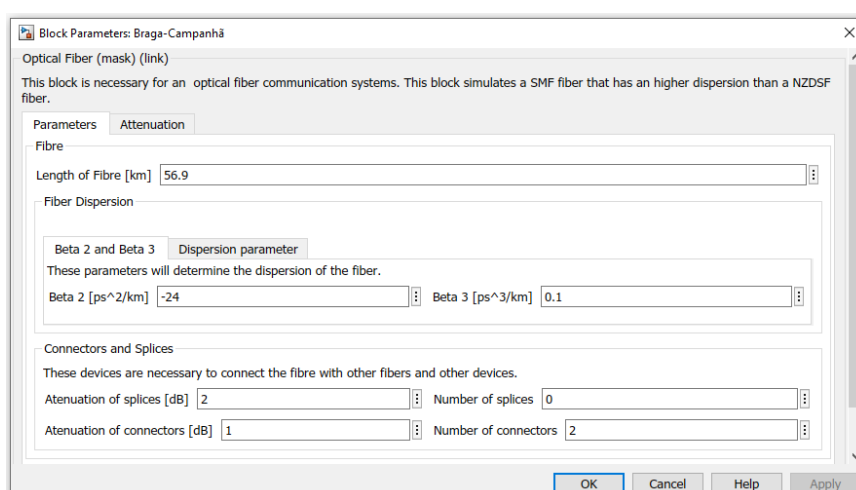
Block Parameters: Braga-Campanhã

Optical Fiber (mask) (link)

This block is necessary for an optical fiber communication systems. This block simulates a SMF fiber that has an higher dispersion than a NZDSF fiber.

Parameters | Attenuation

Fibre

Length of Fibre [km] 56.9

Fiber Dispersion

Beta 2 and Beta 3 | Dispersion parameter

These parameters will determine the dispersion of the fiber.

Beta 2 [ps^2/km] -24

Beta 3 [ps^3/km] 0.1

Connectors and Splices

These devices are necessary to connect the fibre with other fibers and other devices.

Atenuation of splices [dB] 2

Number of splices 0

Atenuation of connectors [dB] 1

Number of connectors 2

OK | Cancel | Help | Apply